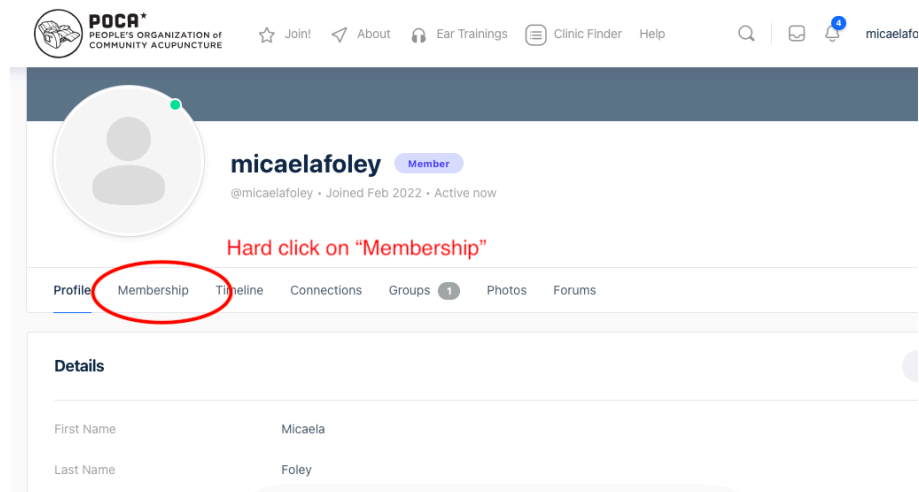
POCA*
PEOPLE'S ORGANIZATION of COMMUNITY ACUPUNCTURE

Join! About Ear Trainings Clinic Finder Help

4

micaelafo

micaelafoley Member

@micaelafoley • Joined Feb 2022 • Active now

Hard click on "Membership"

Profile Membership Timeline Connections Groups 1 Photos Forums

Details

First Name Micaela

Last Name Foley